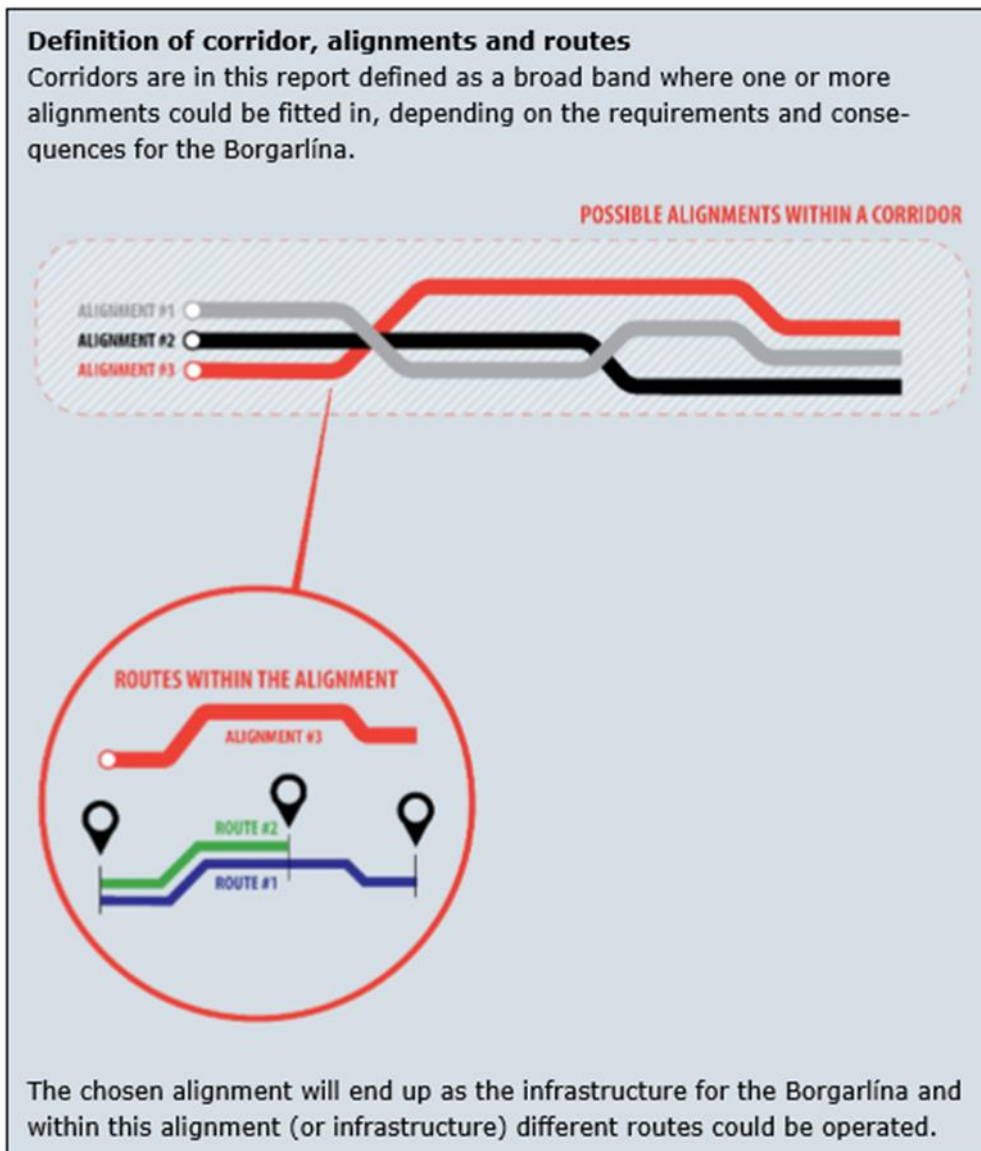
**Definition of corridor, alignments and routes**
Corridors are in this report defined as a broad band where one or more alignments could be fitted in, depending on the requirements and consequences for the Borgarlína.

POSSIBLE ALIGNMENTS WITHIN A CORRIDOR

ALIGNMENT #1
ALIGNMENT #2
ALIGNMENT #3

ROUTES WITHIN THE ALIGNMENT

ALIGNMENT #3

ROUTE #2
ROUTE #1

The chosen alignment will end up as the infrastructure for the Borgarlína and within this alignment (or infrastructure) different routes could be operated.